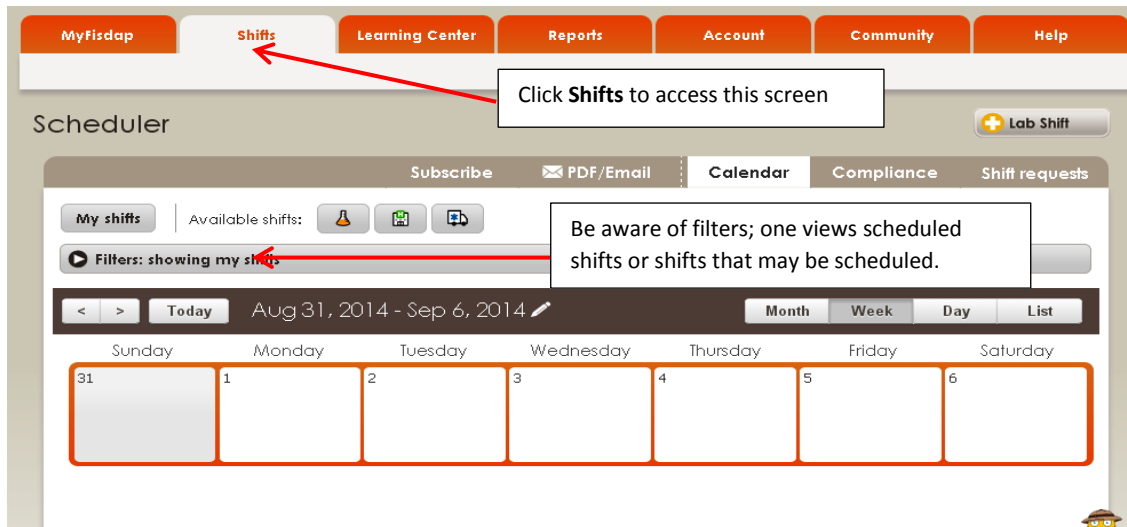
MyFisdap Shifts Learning Center Reports Account Community Help

Click **Shifts** to access this screen

Scheduler

Lab Shift

Subscribe PDF/Email Calendar Compliance Shift requests

My shifts Available shifts:

Be aware of filters; one views scheduled shifts or shifts that may be scheduled.

Filters: showing my shifts

< > Today Aug 31, 2014 - Sep 6, 2014

Month Week Day List

| Sunday | Monday | Tuesday | Wednesday | Thursday | Friday | Saturday |
|---|---|---|---|---|---|---|
| 31 | 1 | 2 | 3 | 4 | 5 | 6 |